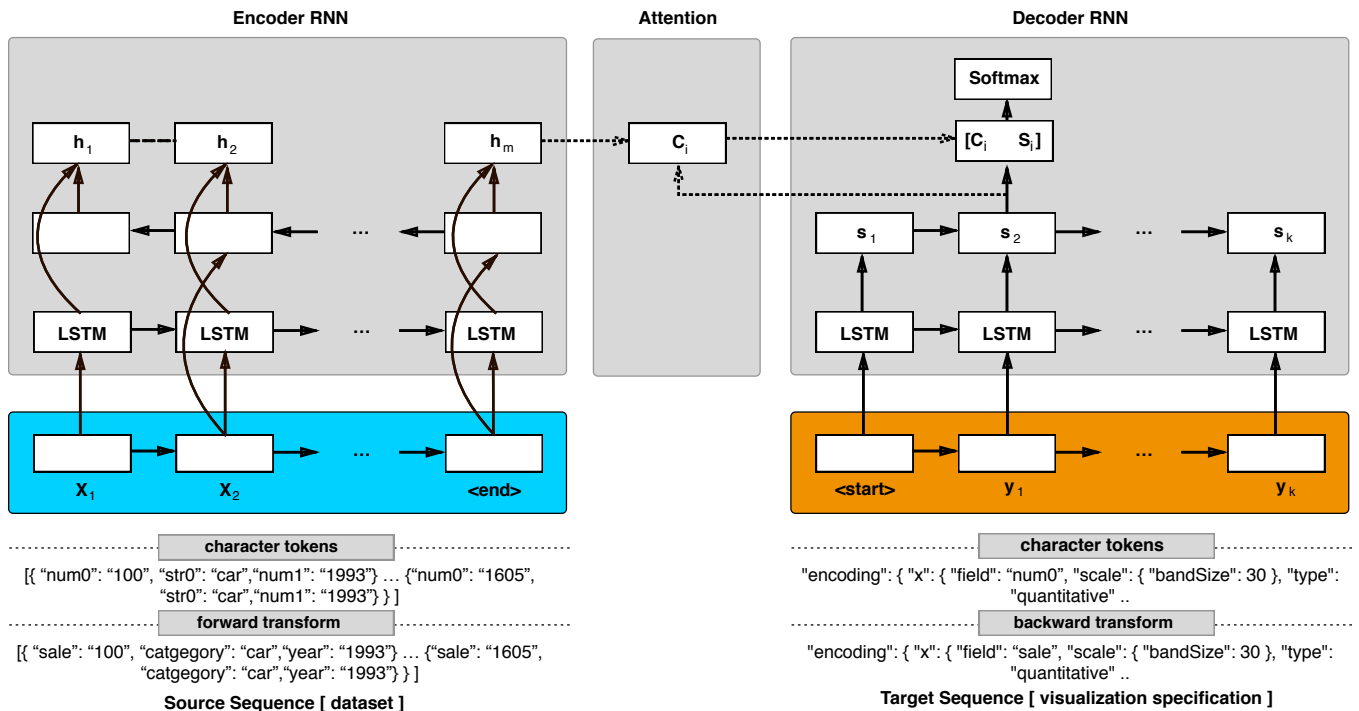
Encoder RNN

Attention

Decoder RNN

Softmax

$h_1$ $h_2$ $h_m$

$C_i$

$[C_i \quad S_i]$

...

$s_1$ $s_2$ ... $s_k$

LSTM LSTM ... LSTM

LSTM LSTM ... LSTM

...

...

$X_1$ $X_2$ <end>

<start> $y_1$ $y_k$

character tokens

[{ "num0": "100", "str0": "car","num1": "1993"} … {"num0": "1605", "str0": "car","num1": "1993"} } ]

forward transform

[{ "sale": "100", "catgegory": "car","year": "1993"} … {"sale": "1605", "catgegory": "car","year": "1993"} } ]

Source Sequence [ dataset ]

character tokens

"encoding": { "x": { "field": "num0", "scale": { "bandSize": 30 }, "type": "quantitative" ..

backward transform

"encoding": { "x": { "field": "sale", "scale": { "bandSize": 30 }, "type": "quantitative" ..

Target Sequence [ visualization specification ]